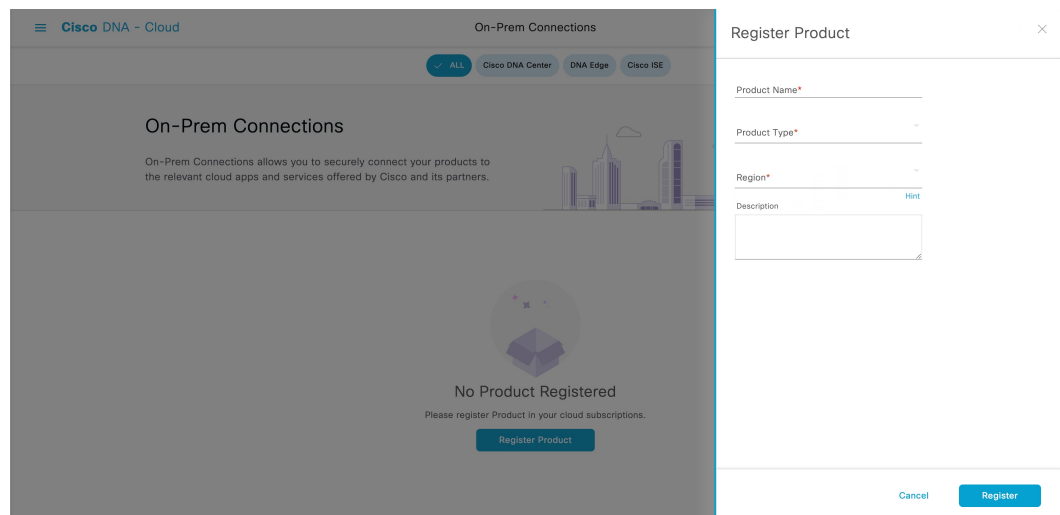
Cisco DNA - Cloud

On-Prem Connections

ALL Cisco DNA Center DNA Edge Cisco ISE

On-Prem Connections

On-Prem Connections allows you to securely connect your products to the relevant cloud apps and services offered by Cisco and its partners.

No Product Registered

Please register Product in your cloud subscriptions.

Register Product

Register Product

Product Name*

Product Type*

Region*

Hint

Description

Cancel

Register